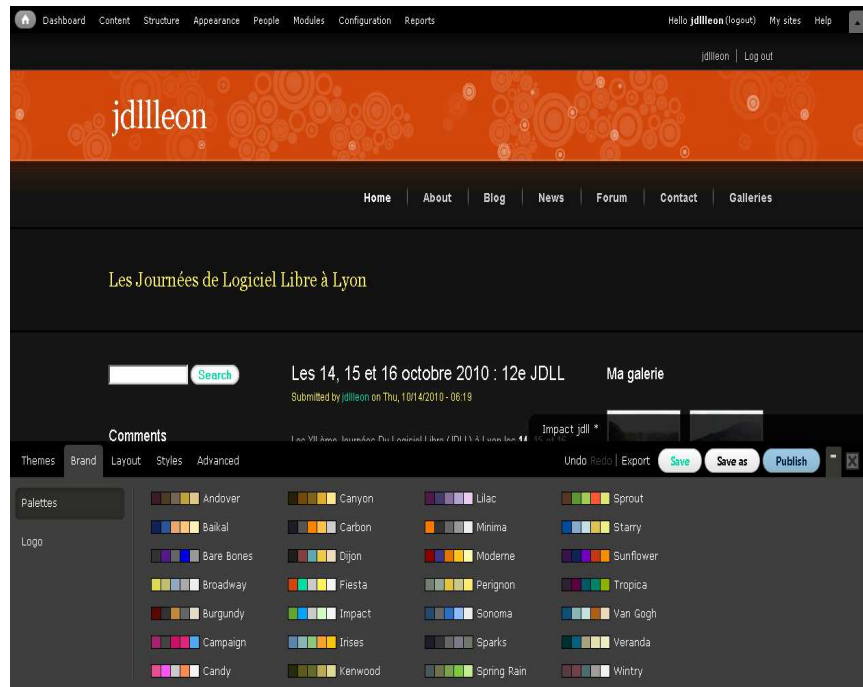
Dashboard Content Structure Appearance People Modules Configuration Reports

Hello jdllleon (logout) My sites Help

jdllleon | Log out

jdllleon

Home | About | Blog | News | Forum | Contact | Galleries

Les Journées de Logiciel Libre à Lyon

Search

Les 14, 15 et 16 octobre 2010 : 12e JDLL

Submitted by jdllleon on Thu, 10/14/2010 - 06:19

Ma galerie

Impact jdll *

Comments

Les XIIème Journées Du Logiciel Libre (JDLL) à Lyon les 14, 15 et 16 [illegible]

Themes Brand Layout Styles Advanced

Undo Redo | Export Save Save as Publish

Palettes

Logo

Andover
Baikal
Bare Bones
Broadway
Burgundy
Campaign
Candy

Canyon
Carbon
Dijon
Fiesta
Impact
Irises
Kenwood

Lilac
Minima
Moderne
Perignon
Sonoma
Sparks
Spring Rain

Sprout
Starry
Sunflower
Tropica
Van Gogh
Veranda
Wintry